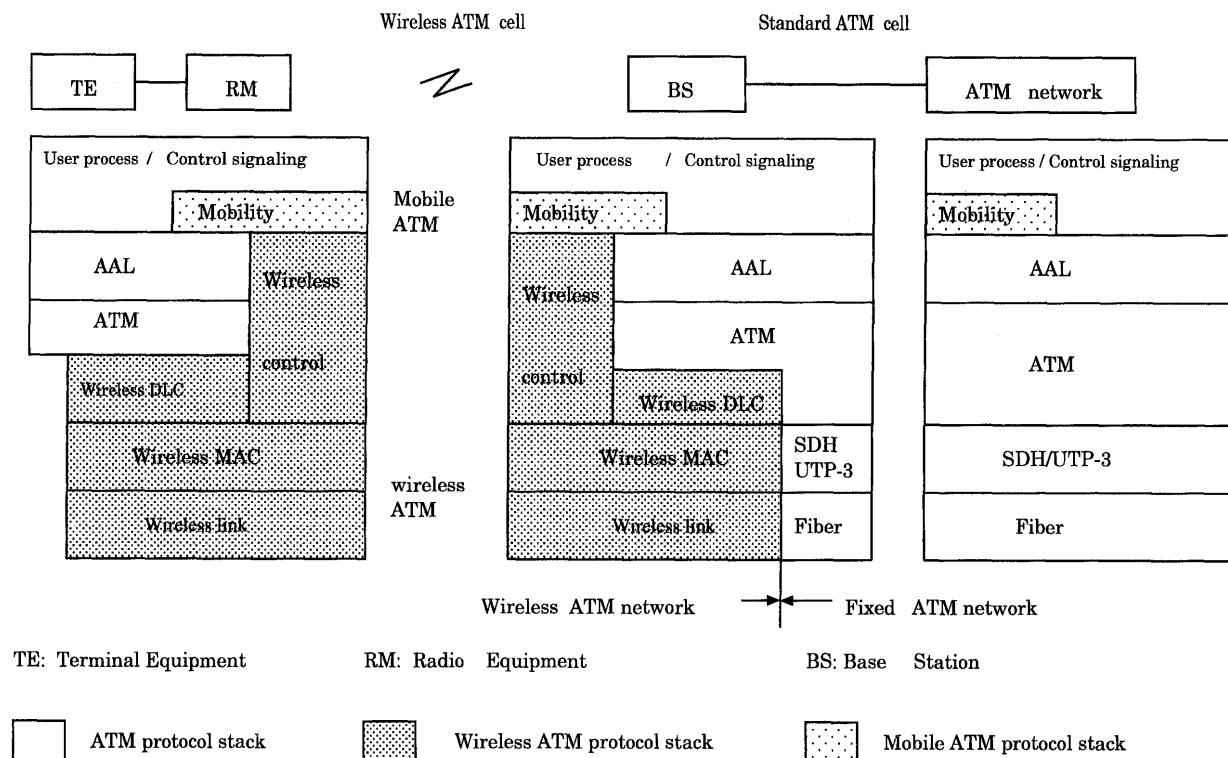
Wireless ATM cell

Standard ATM cell

TE

RM

BS

ATM network

User process / Control signaling

Mobility

Mobile ATM

AAL

ATM

Wireless control

Wireless DLC

Wireless MAC

Wireless link

wireless ATM

User process / Control signaling

Mobility

Wireless control

AAL

ATM

Wireless DLC

Wireless MAC

SDH UTP-3

Wireless link

Fiber

User process / Control signaling

Mobility

AAL

ATM

SDH/UTP-3

Fiber

Wireless ATM network

Fixed ATM network

TE: Terminal Equipment

RM: Radio Equipment

BS: Base Station

ATM protocol stack

Wireless ATM protocol stack

Mobile ATM protocol stack